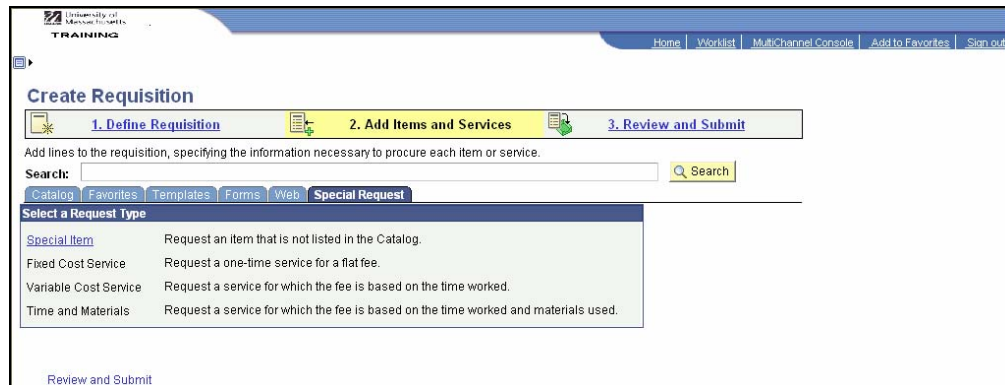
University of Massachusetts
TRAINING

Home | Worklist | MultiChannel Console | Add to Favorites | Sign out

Create Requisition

1. Define Requisition
2. Add Items and Services
3. Review and Submit

Add lines to the requisition, specifying the information necessary to procure each item or service.

Search:
Search

Catalog | Favorites | Templates | Forms | Web | Special Request

Select a Request Type

| | |
|---|---|
| Special Item | Request an item that is not listed in the Catalog. |
| Fixed Cost Service | Request a one-time service for a flat fee. |
| Variable Cost Service | Request a service for which the fee is based on the time worked. |
| Time and Materials | Request a service for which the fee is based on the time worked and materials used. |

Review and Submit